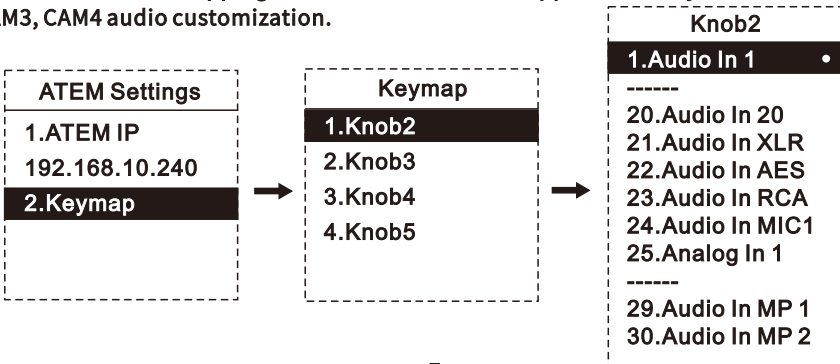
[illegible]M3, CAM4 audio customization.

ATEM Settings
1.ATEM IP
192.168.10.240
2.Keymap

Keymap
1.Knob2
2.Knob3
3.Knob4
4.Knob5

Knob2
1.Audio In 1 •
------
20.Audio In 20
21.Audio In XLR
22.Audio In AES
23.Audio In RCA
24.Audio In MIC1
25.Analog In 1
------
29.Audio In MP 1
30.Audio In MP 2